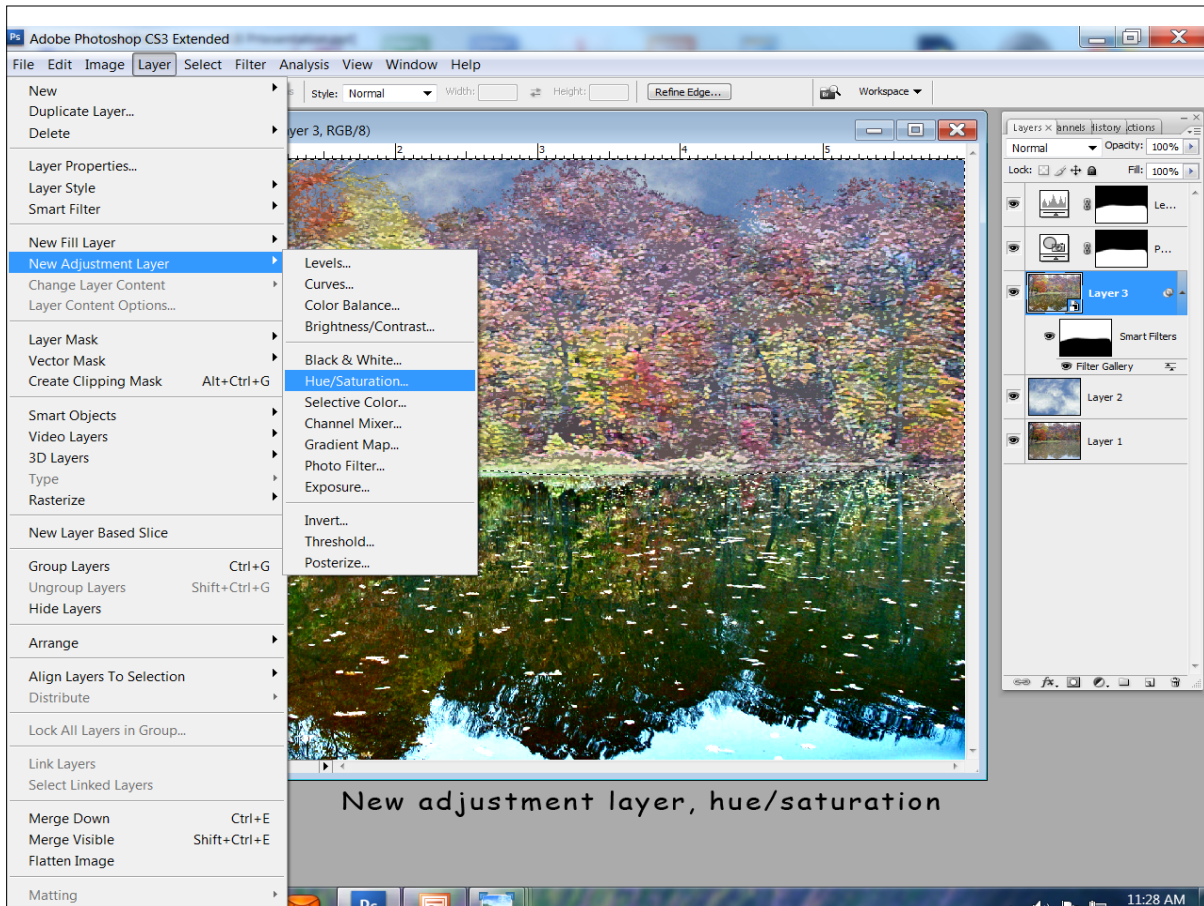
Ps Adobe Photoshop CS3 Extended

File Edit Image Layer Select Filter Analysis View Window Help

Style: Normal Width: Height: Refine Edge... Workspace

yer 3, RGB/8)

New
Duplicate Layer...
Delete

Layer Properties...
Layer Style
Smart Filter

New Fill Layer
New Adjustment Layer
Change Layer Content
Layer Content Options...

Layer Mask
Vector Mask
Create Clipping Mask Alt+Ctrl+G

Smart Objects
Video Layers
3D Layers
Type
Rasterize

New Layer Based Slice

Group Layers Ctrl+G
Ungroup Layers Shift+Ctrl+G
Hide Layers

Arrange

Align Layers To Selection
Distribute

Lock All Layers in Group...

Link Layers
Select Linked Layers

Merge Down Ctrl+E
Merge Visible Shift+Ctrl+E
Flatten Image

Matting

Levels...
Curves...
Color Balance...
Brightness/Contrast...

Black & White...
Hue/Saturation...
Selective Color...
Channel Mixer...
Gradient Map...
Photo Filter...
Exposure...

Invert...
Threshold...
Posterize...

Layers × annels listory ctions
Normal Opacity: 100%
Lock: Fill: 100%
Le...
P...
Layer 3
Smart Filters
Filter Gallery
Layer 2
Layer 1

New adjustment layer, hue/saturation

11:28 AM